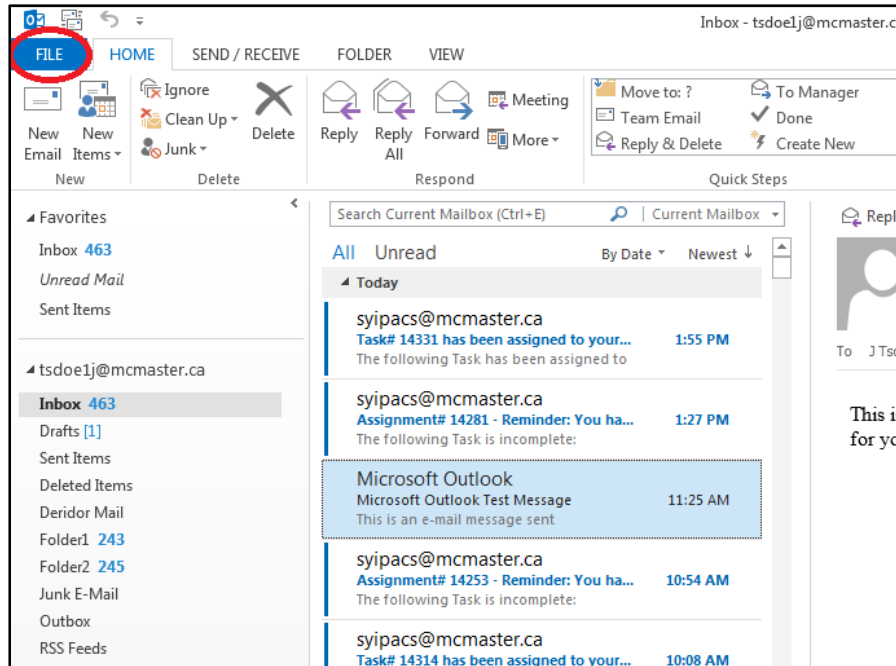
Inbox - tsdoe1j@mcmaster.c

FILE HOME SEND / RECEIVE FOLDER VIEW

New Email New Items
New

Ignore
Clean Up
Junk
Delete
Delete

Reply Reply All Forward Meeting More
Respond

Move to: ?
Team Email
Reply & Delete
To Manager
Done
Create New
Quick Steps

Favorites
Inbox 463
Unread Mail
Sent Items

tsdoe1j@mcmaster.ca
Inbox 463
Drafts [1]
Sent Items
Deleted Items
Deridor Mail
Folder1 243
Folder2 245
Junk E-Mail
Outbox
RSS Feeds

Search Current Mailbox (Ctrl+E) Current Mailbox

All Unread By Date Newest

Today

syipacs@mcmaster.ca
Task# 14331 has been assigned to your... 1:55 PM
The following Task has been assigned to

syipacs@mcmaster.ca
Assignment# 14281 - Reminder: You ha... 1:27 PM
The following Task is incomplete:

Microsoft Outlook
Microsoft Outlook Test Message 11:25 AM
This is an e-mail message sent

syipacs@mcmaster.ca
Assignment# 14253 - Reminder: You ha... 10:54 AM
The following Task is incomplete:

syipacs@mcmaster.ca
Task# 14314 has been assigned to your... 10:08 AM

Repl

To J Tsc

This i
for yo